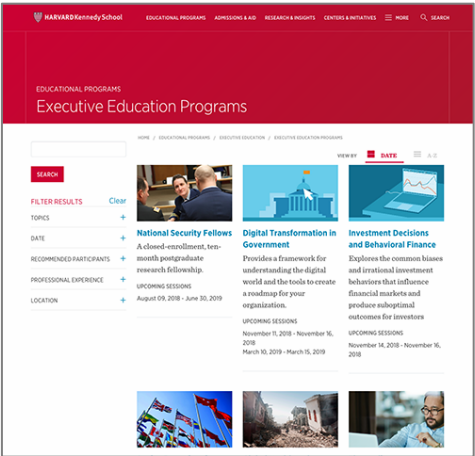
HARVARD Kennedy School

EDUCATIONAL PROGRAMS ADMISSIONS & AID RESEARCH & INSIGHTS CENTERS & INITIATIVES MORE SEARCH

EDUCATIONAL PROGRAMS

Executive Education Programs

HOME / EDUCATIONAL PROGRAMS / EXECUTIVE EDUCATION / EXECUTIVE EDUCATION PROGRAMS

SEARCH

VIEW BY DATE A-Z

FILTER RESULTS Clear

TOPICS +

DATE +

RECOMMENDED PARTICIPANTS +

PROFESSIONAL EXPERIENCE +

LOCATION +

National Security Fellows

A closed-enrollment, ten-month postgraduate research fellowship.

UPCOMING SESSIONS

August 09, 2018 - June 30, 2019

Digital Transformation in Government

Provides a framework for understanding the digital world and the tools to create a roadmap for your organization.

UPCOMING SESSIONS

November 11, 2018 - November 16, 2018

March 10, 2019 - March 15, 2019

Investment Decisions and Behavioral Finance

Explores the common biases and irrational investment behaviors that influence financial markets and produce suboptimal outcomes for investors

UPCOMING SESSIONS

November 14, 2018 - November 16, 2018